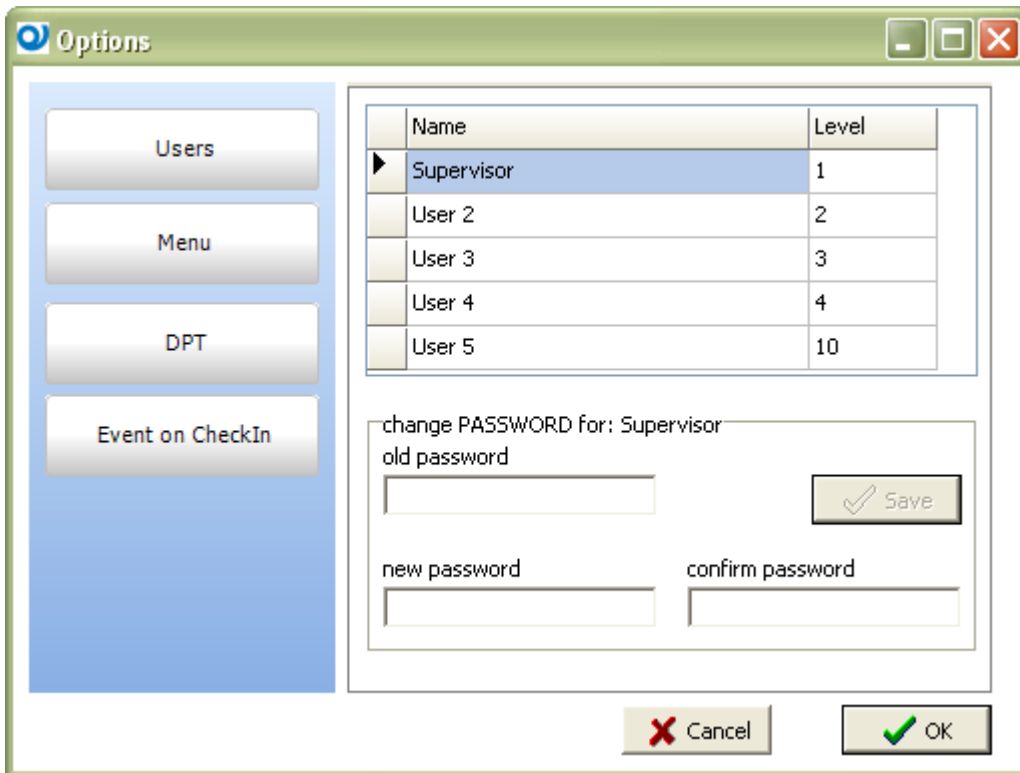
Options

Users

Menu

DPT

Event on CheckIn

| Name | Level |
|---|---|
| Supervisor | 1 |
| User 2 | 2 |
| User 3 | 3 |
| User 4 | 4 |
| User 5 | 10 |

change PASSWORD for: Supervisor

old password

Save

new password

confirm password

Cancel

OK